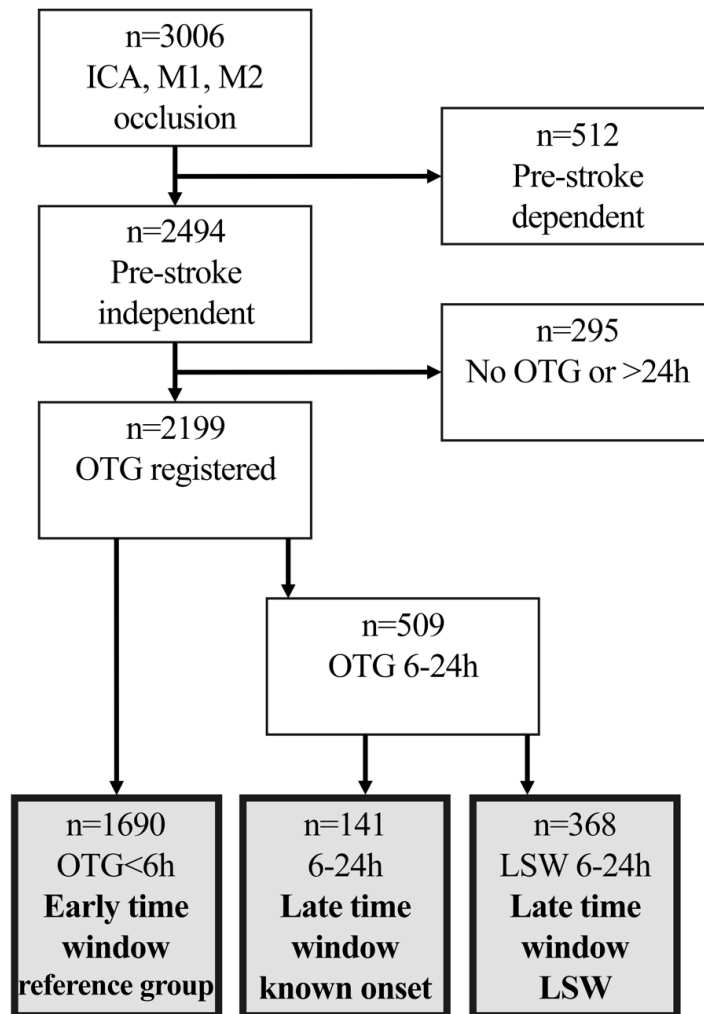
n=3006
ICA, M1, M2 occlusion

n=512
Pre-stroke dependent

n=2494
Pre-stroke independent

n=295
No OTG or >24h

n=2199
OTG registered

n=509
OTG 6-24h

n=1690
OTG<6h
**Early time window reference group**

n=141
6-24h
**Late time window known onset**

n=368
LSW 6-24h
**Late time window LSW**